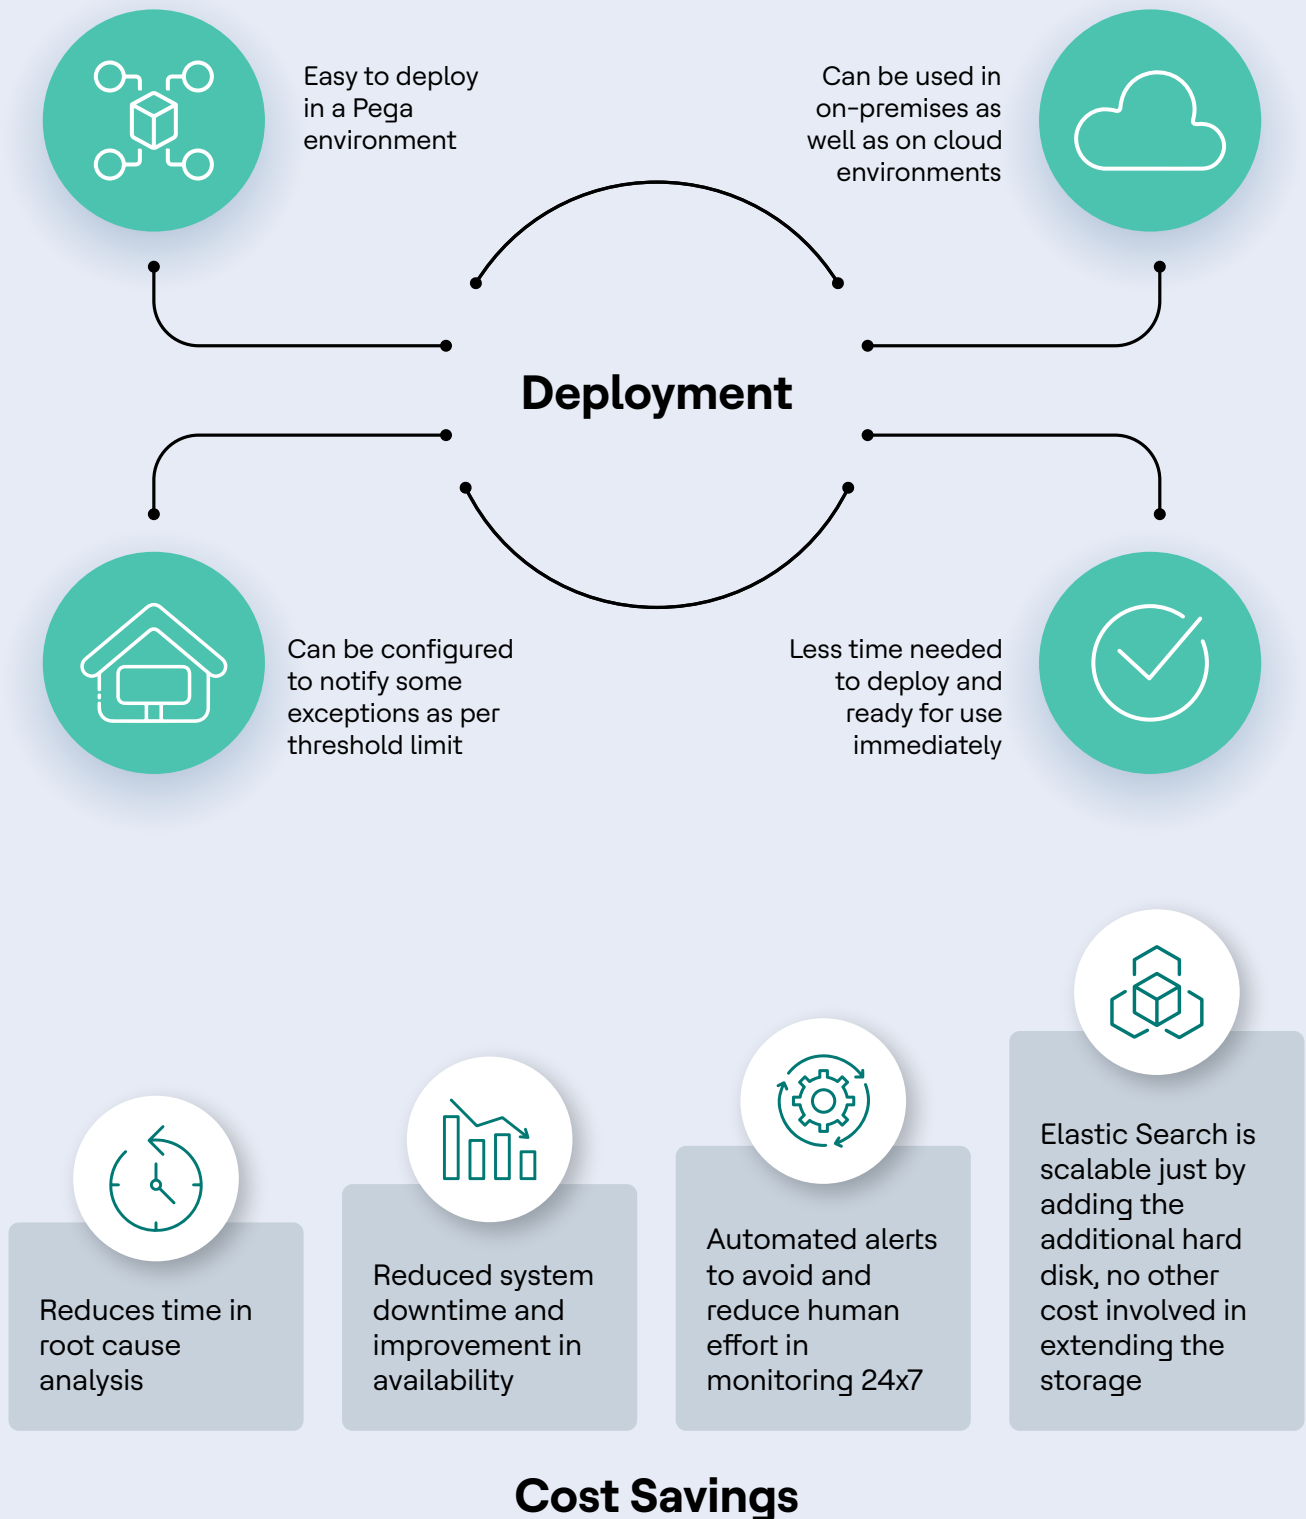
Easy to deploy in a Pega environment

Can be used in on-premises as well as on cloud environments

Deployment

Can be configured to notify some exceptions as per threshold limit

Less time needed to deploy and ready for use immediately

Reduces time in root cause analysis

Reduced system downtime and improvement in availability

Automated alerts to avoid and reduce human effort in monitoring 24x7

Elastic Search is scalable just by adding the additional hard disk, no other cost involved in extending the storage

Cost Savings